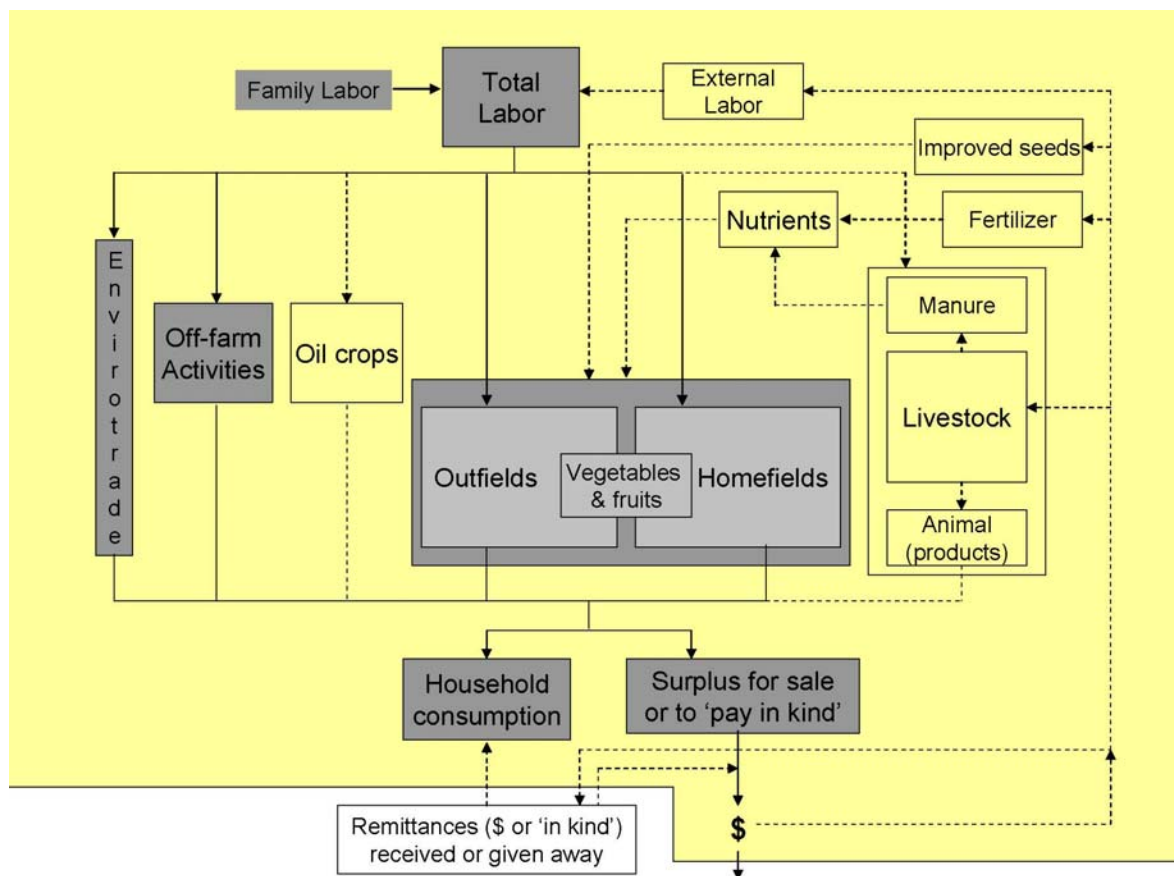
Family Labor

Total Labor

External Labor

Improved seeds

Nutrients

Fertilizer

Envirotrade

Off-farm Activities

Oil crops

Manure

Livestock

Outfields

Vegetables & fruits

Homefields

Animal (products)

Household consumption

Surplus for sale or to 'pay in kind'

$

Remittances ($ or 'in kind') received or given away